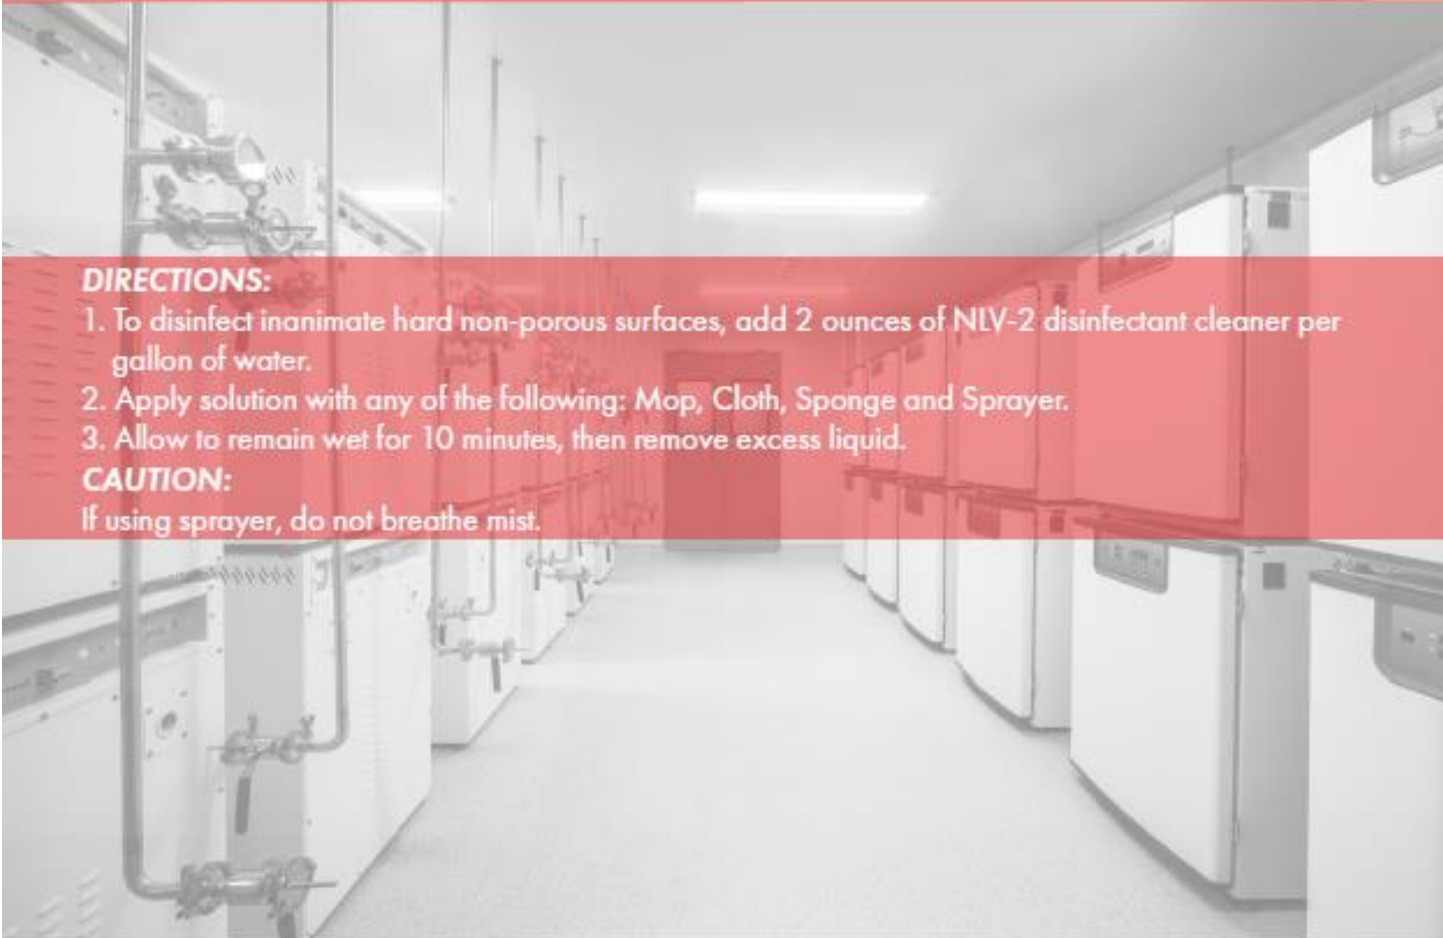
DIRECTIONS:
1. To disinfect inanimate hard non-porous surfaces, add 2 ounces of NLV-2 disinfectant cleaner per gallon of water.
2. Apply solution with any of the following: Mop, Cloth, Sponge and Sprayer.
3. Allow to remain wet for 10 minutes, then remove excess liquid.
CAUTION:
If using sprayer, do not breathe mist.